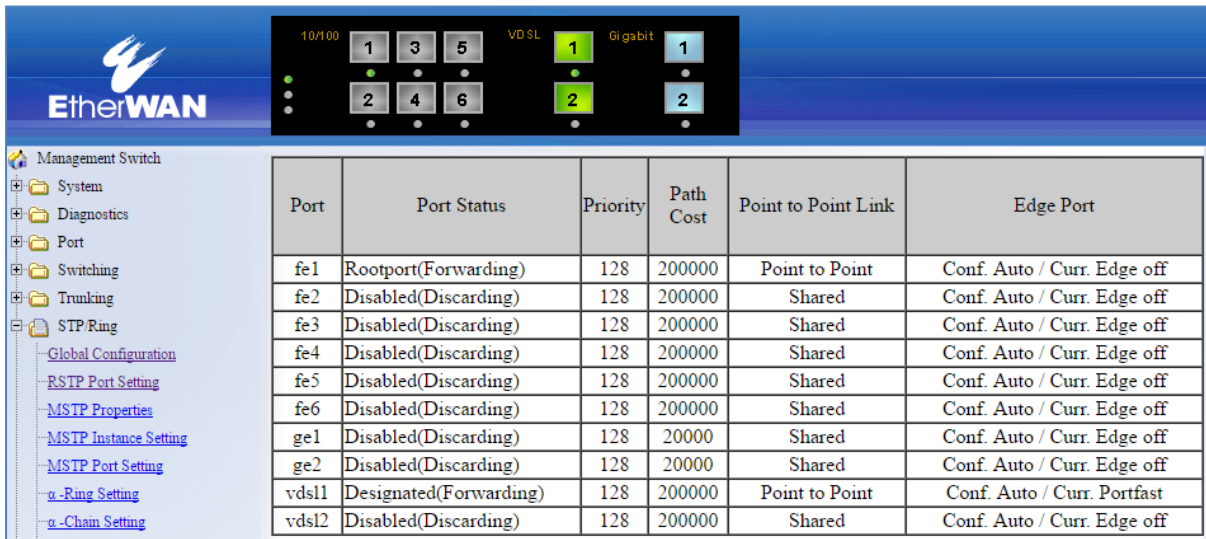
EtherWAN

10/100
1 3 5
2 4 6
VDSL
1
2
Gigabit
1
2

Management Switch
System
Diagnostics
Port
Switching
Trunking
STP/Ring
Global Configuration
RSTP Port Setting
MSTP Properties
MSTP Instance Setting
MSTP Port Setting
α -Ring Setting
α -Chain Setting

| Port | Port Status | Priority | Path Cost | Point to Point Link | Edge Port |
|---|---|---|---|---|---|
| fe1 | Rootport(Forwarding) | 128 | 200000 | Point to Point | Conf. Auto / Curr. Edge off |
| fe2 | Disabled(Discarding) | 128 | 200000 | Shared | Conf. Auto / Curr. Edge off |
| fe3 | Disabled(Discarding) | 128 | 200000 | Shared | Conf. Auto / Curr. Edge off |
| fe4 | Disabled(Discarding) | 128 | 200000 | Shared | Conf. Auto / Curr. Edge off |
| fe5 | Disabled(Discarding) | 128 | 200000 | Shared | Conf. Auto / Curr. Edge off |
| fe6 | Disabled(Discarding) | 128 | 200000 | Shared | Conf. Auto / Curr. Edge off |
| ge1 | Disabled(Discarding) | 128 | 20000 | Shared | Conf. Auto / Curr. Edge off |
| ge2 | Disabled(Discarding) | 128 | 20000 | Shared | Conf. Auto / Curr. Edge off |
| vdsl1 | Designated(Forwarding) | 128 | 200000 | Point to Point | Conf. Auto / Curr. Portfast |
| vdsl2 | Disabled(Discarding) | 128 | 200000 | Shared | Conf. Auto / Curr. Edge off |